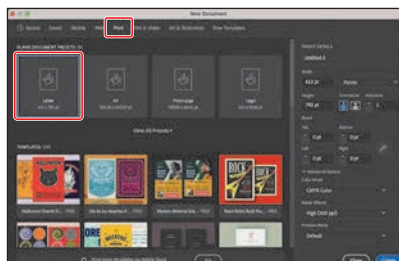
New Document

Recent Saved Mobile Web Print Film & Video Art & Illustration Print Templates

BLANK DOCUMENT PRESETS (5)

Letter
612 x 792 pt

A4

Tabloid

Legal

View All Presets +

TEMPLATES (24)

Halloween Event Fl...

Rock

PRESET DETAILS

Untitled-1

Width
612 pt Points

Height Orientation Artboards
792 pt 1

Bleed
Top Bottom
0 pt 0 pt
Left Right
0 pt 0 pt

Advanced Options
Color Mode
CMYK Color
Raster Effects
High (300 ppi)
Preview Mode
Default

Find more templates on Adobe Stock Go

Close Create